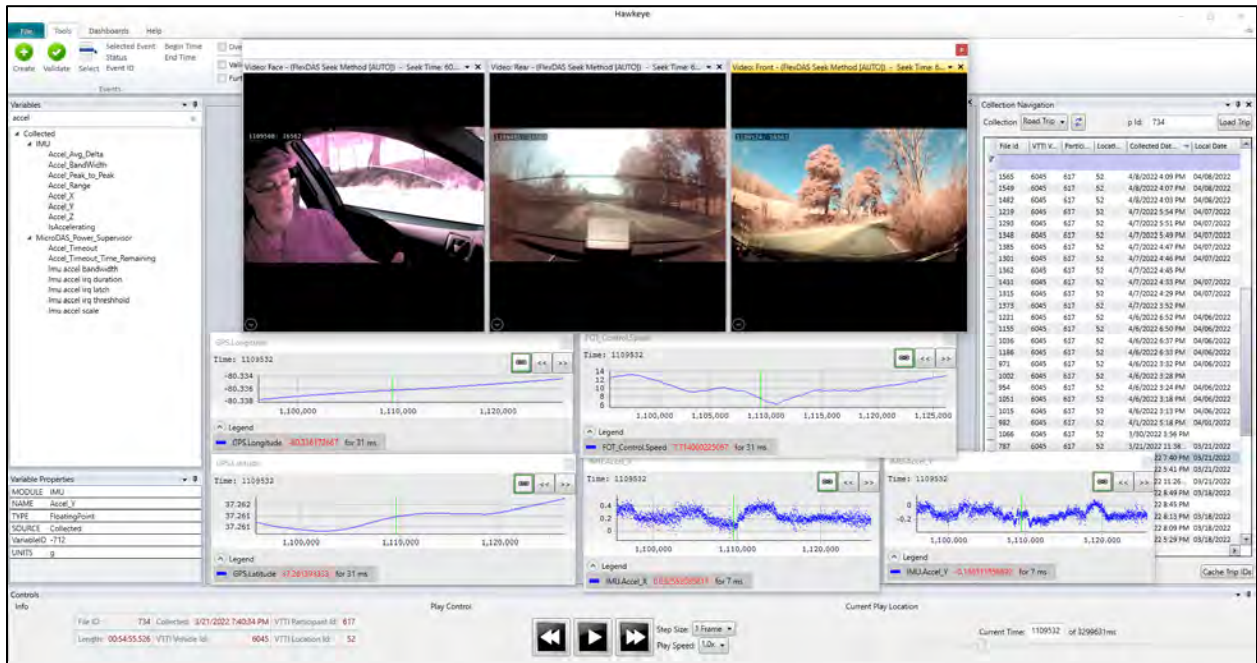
Hawkeye

File Tools Dashboards Help

Create Validate Select Selected Event Status Event ID Begin Time End Time

Events

Variables

accel

Collected
IMU
Accel_Avg_Delta
Accel_BandWidth
Accel_Peak_to_Peak
Accel_Range
Accel_X
Accel_Y
Accel_Z
IsAccelerating
MicroDAS_Power_Supervisor
Accel_Timeout
Accel_Timeout_Time_Remaining
Imu accel bandwidth
Imu accel irq duration
Imu accel irq latch
Imu accel irq threshold
Imu accel scale

Video: Face - (FlexDAS Seek Method [AUTO]) - Seek Time: 60...
Video: Rear - (FlexDAS Seek Method [AUTO]) - Seek Time: 6...
Video: Front - (FlexDAS Seek Method [AUTO]) - Seek Time: 6...

1109508: 26562

GPS.Longitude
Time: 1109532
-80.334
-80.336
-80.338
1,100,000 1,110,000 1,120,000
Legend
GPS.Longitude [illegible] for 31 ms

FOT_Control.Speed
Time: 1109532
14
12
10
8
6
1,100,000 1,105,000 1,110,000 1,115,000 1,120,000 1,125,000
Legend
FOT_Control.Speed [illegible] for 31 ms

GPS.Latitude
Time: 1109532
37.262
37.261
37.261
1,100,000 1,110,000 1,120,000
Legend
GPS.Latitude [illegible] for 31 ms

IMU.Accel_X
Time: 1109532
0.4
0.2
0
1,100,000 1,110,000 1,120,000
Legend
IMU.Accel_X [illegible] for 7 ms

IMU.Accel_Y
Time: 1109532
0
-0.2
1,100,000 1,110,000 1,120,000
Legend
IMU.Accel_Y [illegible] for 7 ms

Collection Navigation
Collection Road Trip p Id: 734 Load Trip

| File Id | VTTI V... | Partic... | Locat... | Collected Date... | Local Date |
|---|---|---|---|---|---|
| 1565 | 6045 | 617 | 52 | 4/8/2022 4:09 PM | 04/08/2022 |
| 1549 | 6045 | 617 | 52 | 4/8/2022 4:07 PM | 04/08/2022 |
| 1482 | 6045 | 617 | 52 | 4/8/2022 4:03 PM | 04/08/2022 |
| 1219 | 6045 | 617 | 52 | 4/7/2022 5:54 PM | 04/07/2022 |
| 1293 | 6045 | 617 | 52 | 4/7/2022 5:51 PM | 04/07/2022 |
| 1348 | 6045 | 617 | 52 | 4/7/2022 5:49 PM | 04/07/2022 |
| 1385 | 6045 | 617 | 52 | 4/7/2022 4:47 PM | 04/07/2022 |
| 1301 | 6045 | 617 | 52 | 4/7/2022 4:46 PM | 04/07/2022 |
| 1362 | 6045 | 617 | 52 | 4/7/2022 4:45 PM | |
| 1431 | 6045 | 617 | 52 | 4/7/2022 4:33 PM | 04/07/2022 |
| 1315 | 6045 | 617 | 52 | 4/7/2022 4:29 PM | 04/07/2022 |
| 1373 | 6045 | 617 | 52 | 4/7/2022 3:52 PM | |
| 1221 | 6045 | 617 | 52 | 4/6/2022 6:52 PM | 04/06/2022 |
| 1155 | 6045 | 617 | 52 | 4/6/2022 6:50 PM | 04/06/2022 |
| 1036 | 6045 | 617 | 52 | 4/6/2022 6:37 PM | 04/06/2022 |
| 1186 | 6045 | 617 | 52 | 4/6/2022 6:33 PM | 04/06/2022 |
| 871 | 6045 | 617 | 52 | 4/6/2022 3:32 PM | 04/06/2022 |
| 1002 | 6045 | 617 | 52 | 4/6/2022 3:28 PM | |
| 954 | 6045 | 617 | 52 | 4/6/2022 3:24 PM | 04/06/2022 |
| 1051 | 6045 | 617 | 52 | 4/6/2022 3:18 PM | 04/06/2022 |
| 1015 | 6045 | 617 | 52 | 4/6/2022 3:13 PM | 04/06/2022 |
| 982 | 6045 | 617 | 52 | 4/1/2022 3:18 PM | 04/01/2022 |
| 1066 | 6045 | 617 | 52 | 3/30/2022 3:56 PM | |
| 787 | 6045 | 617 | 52 | 3/21/2022 11:38... | 03/21/2022 |
| | | | | 22 7:40 PM | 03/21/2022 |
| | | | | 22 5:41 PM | 03/21/2022 |
| | | | | 22 11:26... | 03/21/2022 |
| | | | | 22 8:49 PM | 03/18/2022 |
| | | | | 22 8:45 PM | |
| | | | | 22 8:13 PM | 03/18/2022 |
| | | | | 22 8:09 PM | 03/18/2022 |
| | | | | 22 5:29 PM | 03/18/2022 |

Cache Trip IDs

Variable Properties
| MODULE | IMU |
|---|---|
| NAME | Accel_Y |
| TYPE | FloatingPoint |
| SOURCE | Collected |
| VariableID | -712 |
| UNITS | g |

Controls
Info
File ID: 734 Collected: 3/21/2022 7:40:34 PM VTTI Participant Id: 617
Length: 00:54:55.526 VTTI Vehicle Id: 6045 VTTI Location Id: 52

Play Control
Step Size: 1 Frame
Play Speed: 1.0x

Current Play Location
Current Time: 1109532 of 3299631ms